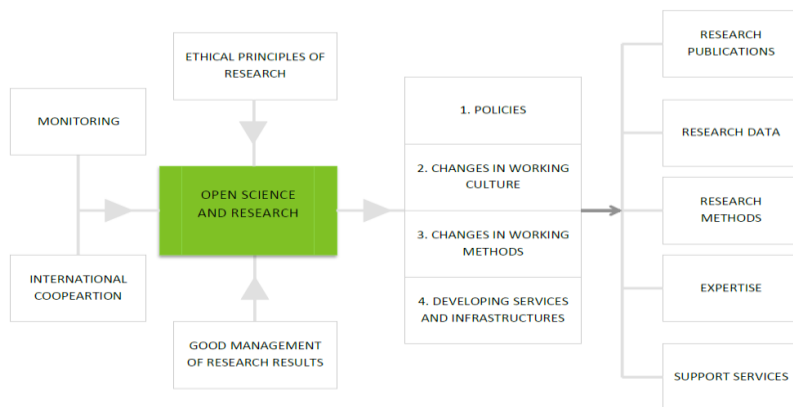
ETHICAL PRINCIPLES OF RESEARCH

MONITORING

INTERNATIONAL COOPEARTION

OPEN SCIENCE AND RESEARCH

GOOD MANAGEMENT OF RESEARCH RESULTS

1. POLICIES

2. CHANGES IN WORKING CULTURE

3. CHANGES IN WORKING METHODS

4. DEVELOPING SERVICES AND INFRASTRUCTURES

RESEARCH PUBLICATIONS

RESEARCH DATA

RESEARCH METHODS

EXPERTISE

SUPPORT SERVICES